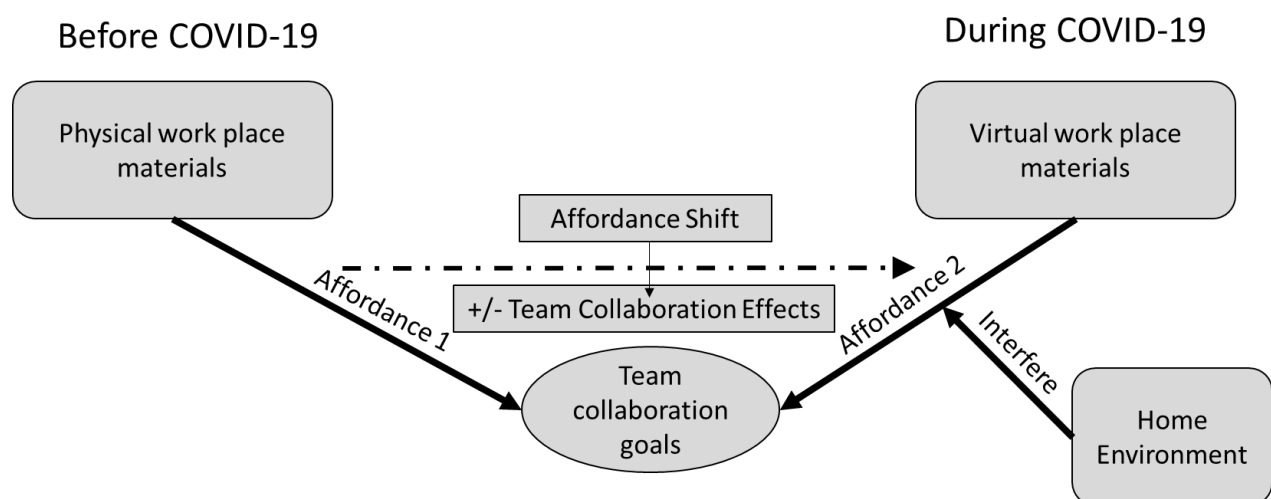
Before COVID-19

During COVID-19

Physical work place materials

Virtual work place materials

Affordance Shift

+/- Team Collaboration Effects

Affordance 1

Affordance 2

Interfere

Team collaboration goals

Home Environment